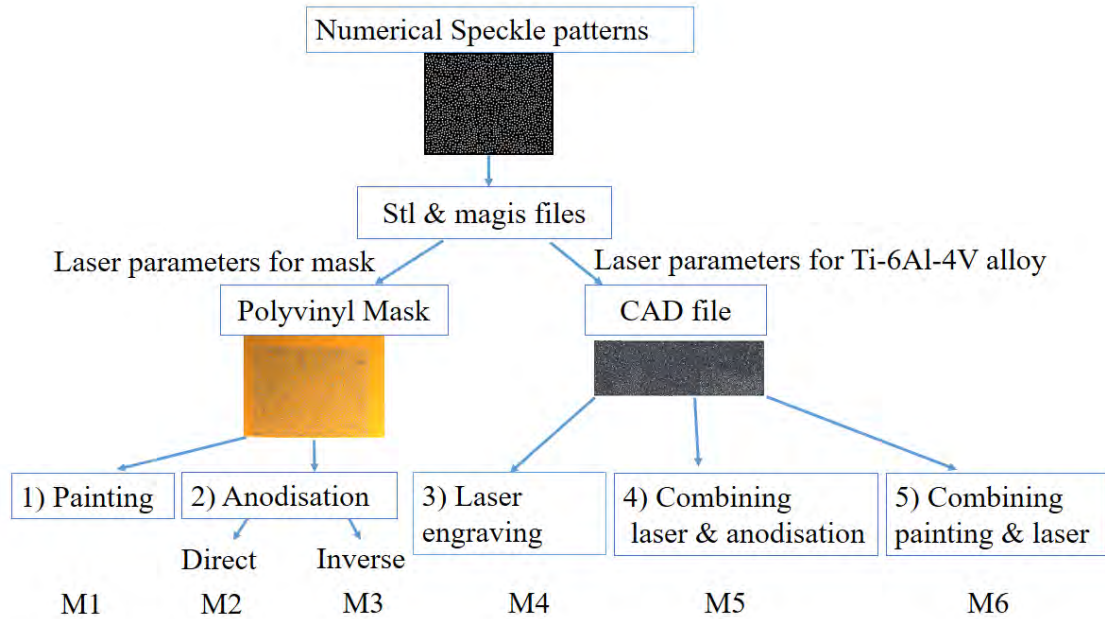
Numerical Speckle patterns

Stl & magis files

Laser parameters for mask

Laser parameters for Ti-6Al-4V alloy

Polyvinyl Mask

CAD file

1) Painting

2) Anodisation

Direct

Inverse

3) Laser engraving

4) Combining laser & anodisation

5) Combining painting & laser

M1 M2 M3 M4 M5 M6